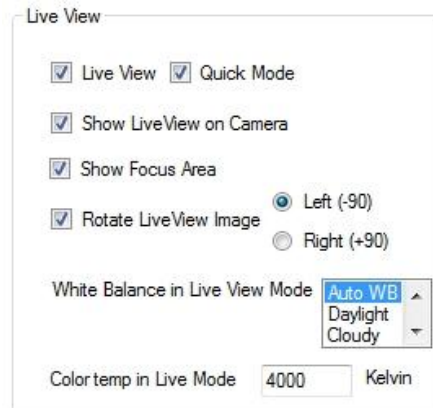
Live View

Live View Quick Mode

Show LiveView on Camera

Show Focus Area

Rotate LiveView Image

Left (-90)

Right (+90)

White Balance in Live View Mode

Auto WB
Daylight
Cloudy

Color temp in Live Mode 4000 Kelvin